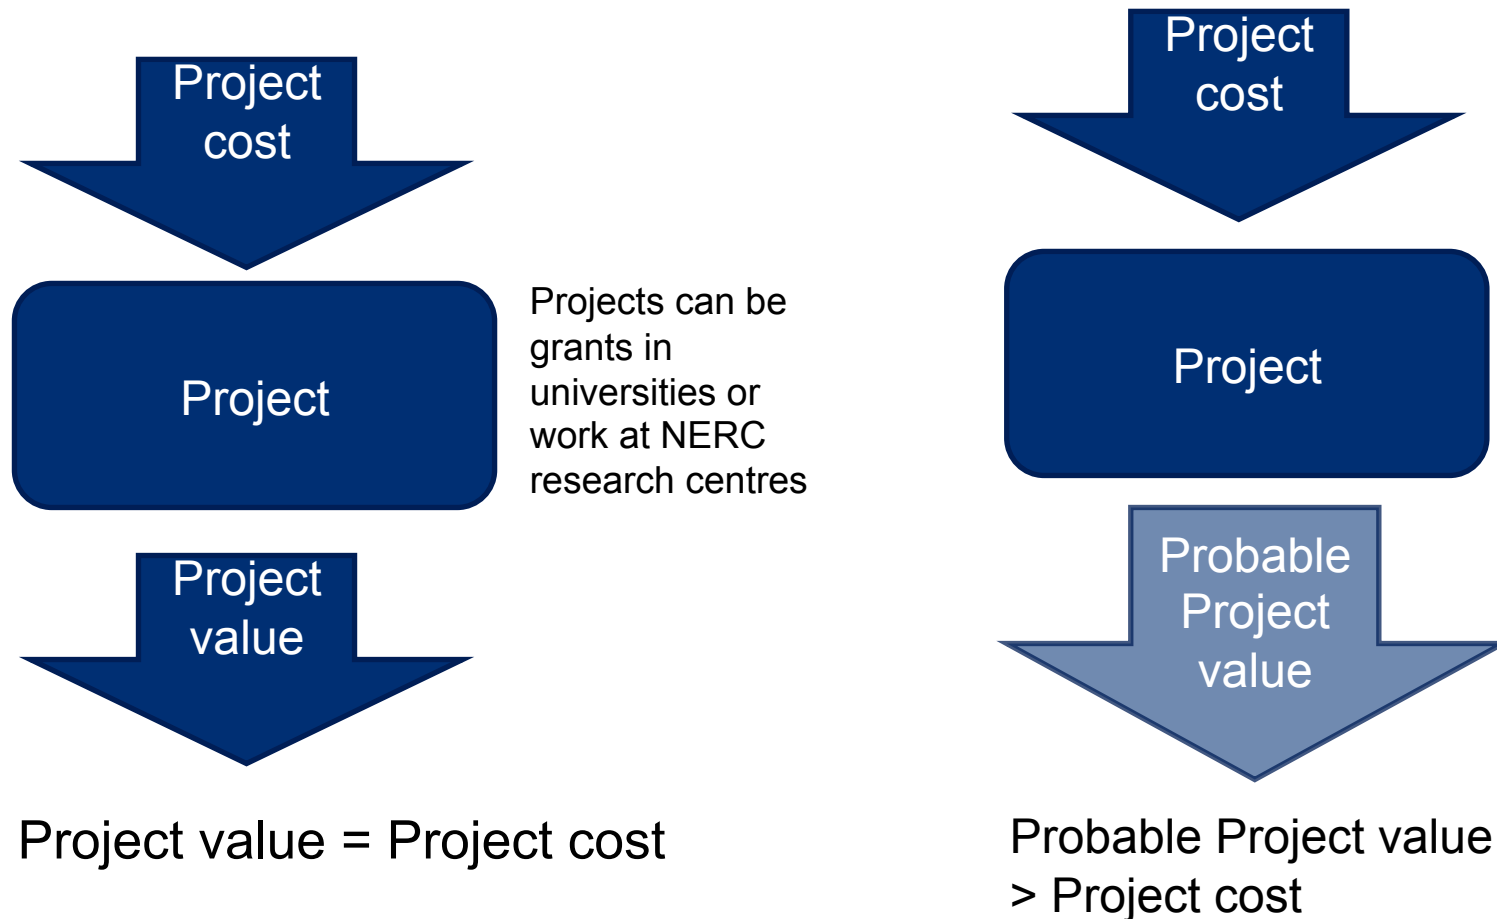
Project cost

Project

Project value

Projects can be grants in universities or work at NERC research centres

Project value = Project cost

Project cost

Project

Probable Project value

Probable Project value > Project cost